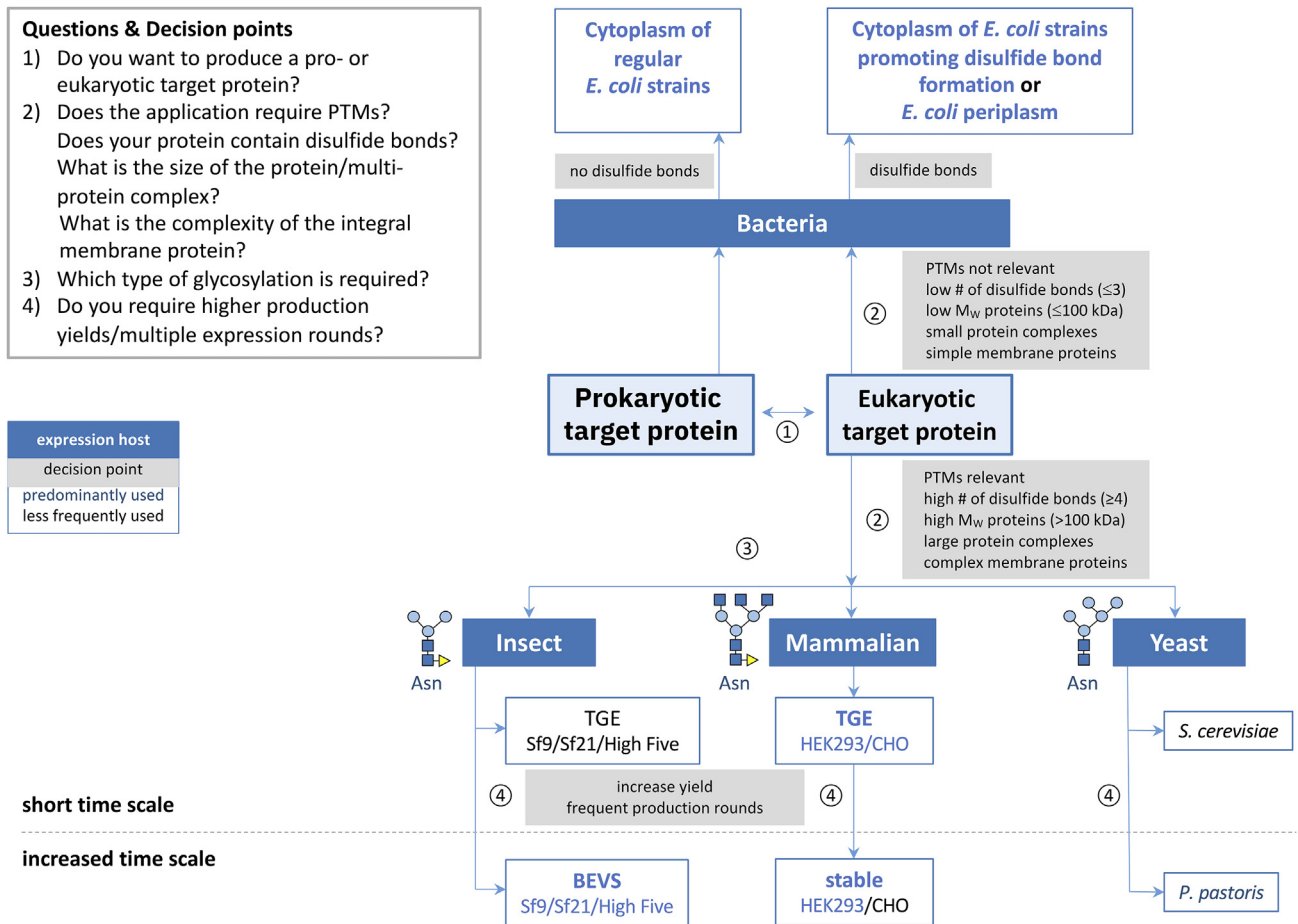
**Questions & Decision points**
1) Do you want to produce a pro- or eukaryotic target protein?
2) Does the application require PTMs? Does your protein contain disulfide bonds? What is the size of the protein/multi-protein complex? What is the complexity of the integral membrane protein?
3) Which type of glycosylation is required?
4) Do you require higher production yields/multiple expression rounds?

expression host
decision point
predominantly used
less frequently used

Cytoplasm of regular *E. coli* strains

Cytoplasm of *E. coli* strains promoting disulfide bond formation or *E. coli* periplasm

no disulfide bonds

disulfide bonds

Bacteria

②

PTMs not relevant
low # of disulfide bonds (≤3)
low $M_W$ proteins (≤100 kDa)
small protein complexes
simple membrane proteins

Prokaryotic target protein

①

Eukaryotic target protein

②

PTMs relevant
high # of disulfide bonds (≥4)
high $M_W$ proteins (>100 kDa)
large protein complexes
complex membrane proteins

③

Asn
Insect

Asn
Mammalian

Asn
Yeast

TGE
Sf9/Sf21/High Five

TGE
HEK293/CHO

*S. cerevisiae*

④
increase yield
frequent production rounds
④
④

short time scale

increased time scale

BEVS
Sf9/Sf21/High Five

stable
HEK293/CHO

*P. pastoris*